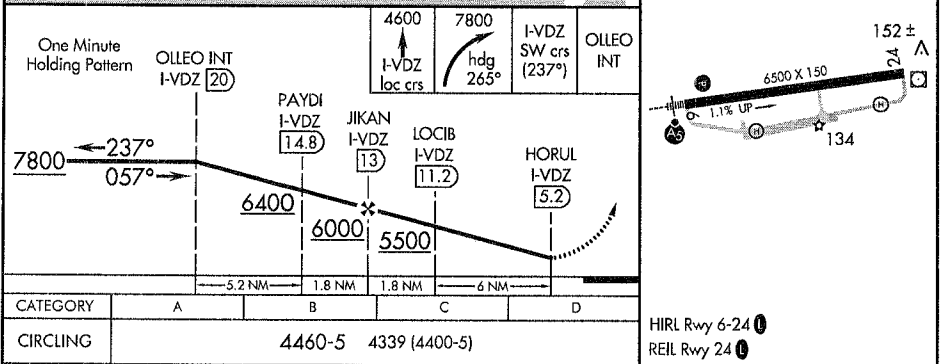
One Minute Holding Pattern

OLLEO INT
I-VDZ 20

4600
I-VDZ loc crs

7800
hdg 265°

I-VDZ SW crs (237°)

OLLEO INT

PAYDI
I-VDZ
14.8

JIKAN
I-VDZ
13

LOCIB
I-VDZ
11.2

HORUL
I-VDZ
5.2

7800
237°
057°

6400
6000
5500

5.2 NM
1.8 NM
1.8 NM
6 NM

| CATEGORY | A | B | C | D |
|---|---|---|---|---|
| CIRCLING | 4460-5 | 4339 (4400-5) | | |

152 ±
24
6500 X 150
1.1% UP
H
H
H
134
A5

HIRL Rwy 6-24 L
REIL Rwy 24 L